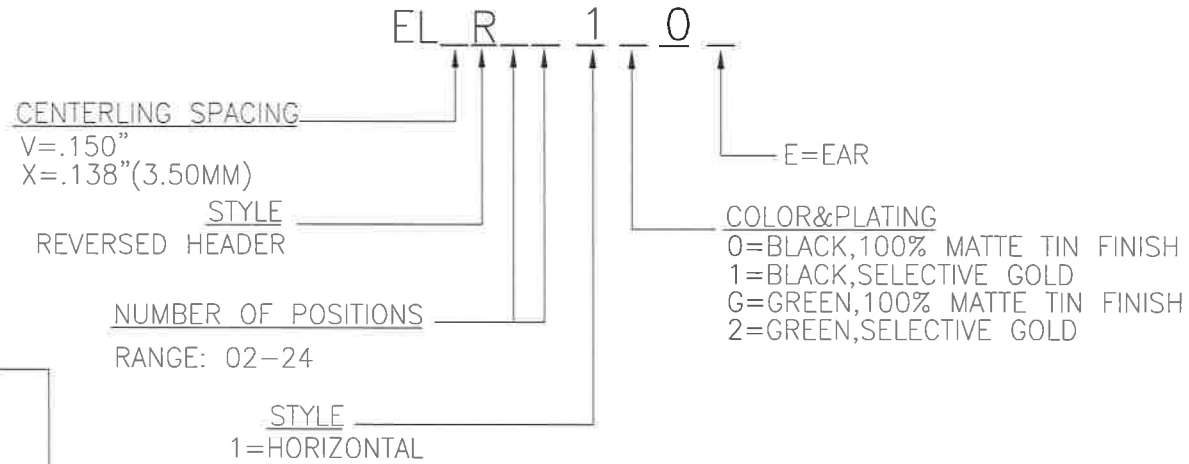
EL_R_ _1_0_

CENTERLING SPACING
V=.150"
X=.138"(3.50MM)

E=EAR

STYLE
REVERSED HEADER

COLOR&PLATING
0=BLACK,100% MATTE TIN FINISH
1=BLACK,SELECTIVE GOLD
G=GREEN,100% MATTE TIN FINISH
2=GREEN,SELECTIVE GOLD

NUMBER OF POSITIONS
RANGE: 02-24

STYLE
1=HORIZONTAL